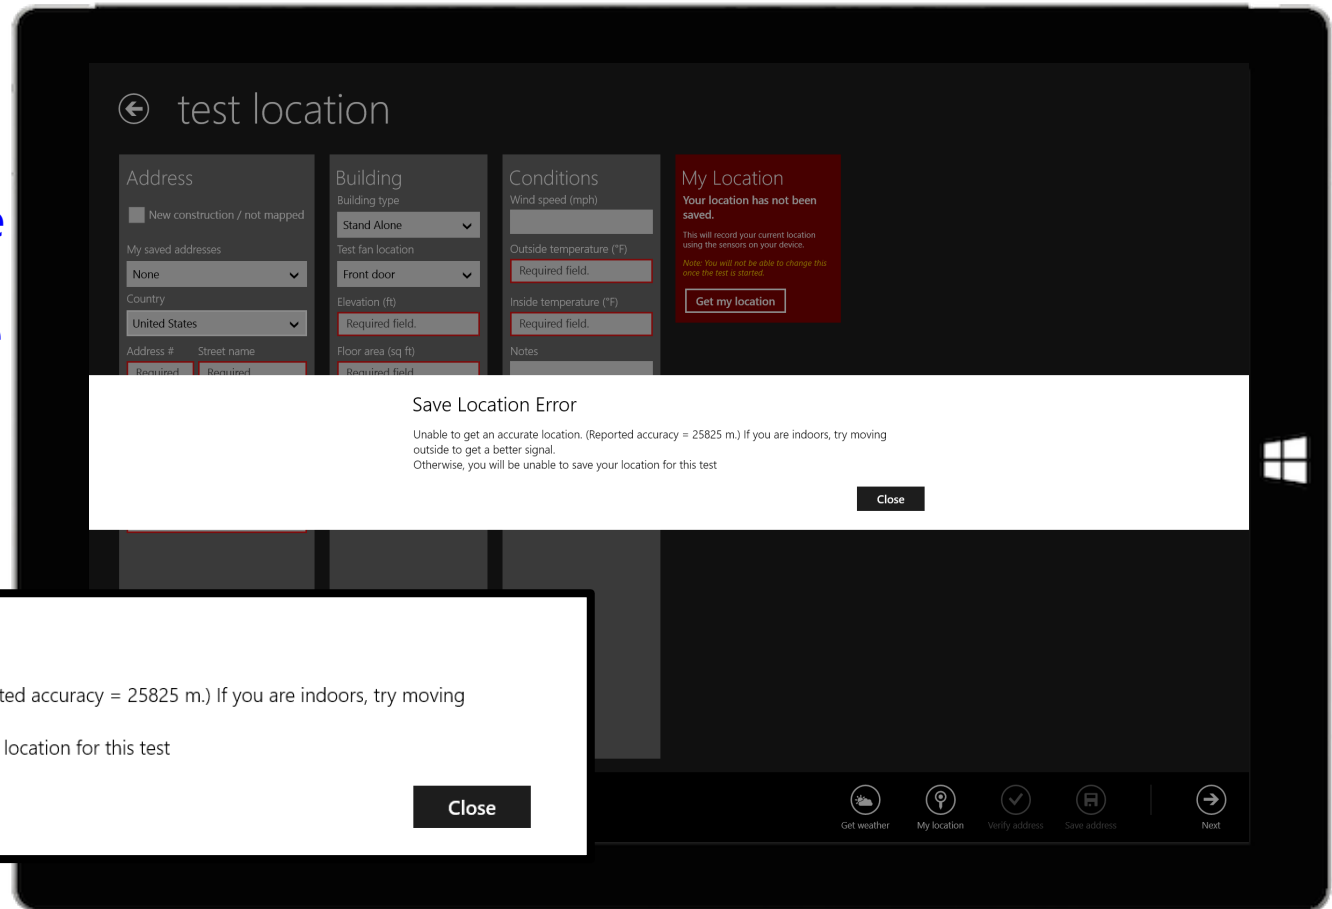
test location

Address

New construction / not mapped

My saved addresses

None

Country

United States

Address #

Street name

Required

Required

Building

Building type

Stand Alone

Test fan location

Front door

Elevation (ft)

Required field.

Floor area (sq ft)

Required field

Conditions

Wind speed (mph)

Outside temperature (°F)

Required field.

Inside temperature (°F)

Required field.

Notes

My Location

Your location has not been saved.

This will record your current location using the sensors on your device.

Note: You will not be able to change this once the test is started.

Get my location

Save Location Error

Unable to get an accurate location. (Reported accuracy = 25825 m.) If you are indoors, try moving outside to get a better signal.
Otherwise, you will be unable to save your location for this test

Close

ted accuracy = 25825 m.) If you are indoors, try moving

location for this test

Close

Get weather

My location

Verify address

Save address

Next